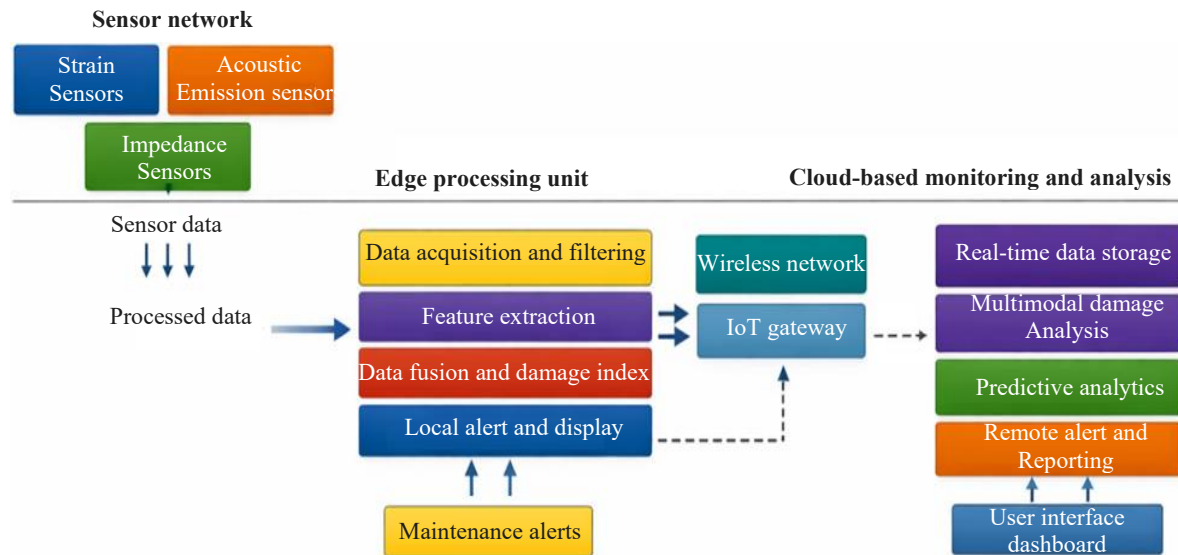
Sensor network

Strain Sensors

Acoustic Emission sensor

Impedance Sensors

Edge processing unit

Cloud-based monitoring and analysis

Sensor data

Processed data

Data acquisition and filtering

Feature extraction

Data fusion and damage index

Local alert and display

Maintenance alerts

Wireless network

IoT gateway

Real-time data storage

Multimodal damage Analysis

Predictive analytics

Remote alert and Reporting

User interface dashboard